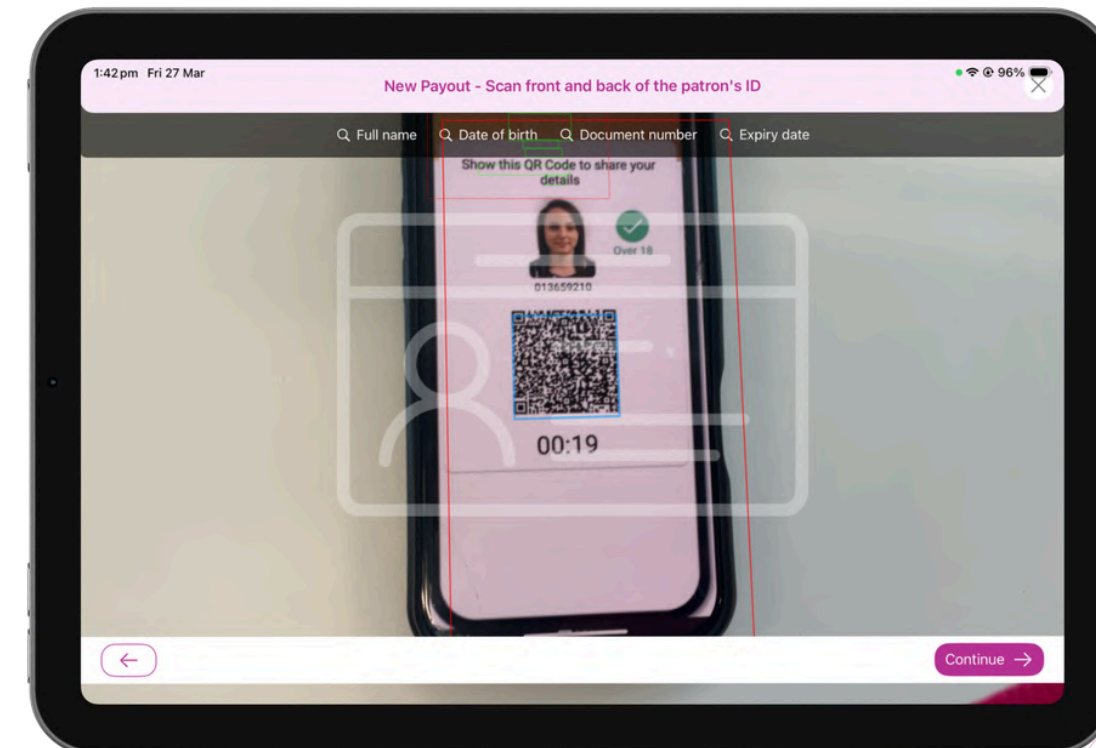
1:42 pm Fri 27 Mar

New Payout - Scan front and back of the patron's ID

96%

Full name Date of birth Document number Expiry date

Show this QR Code to share your details

Over 18

013659210

00:19

Continue →